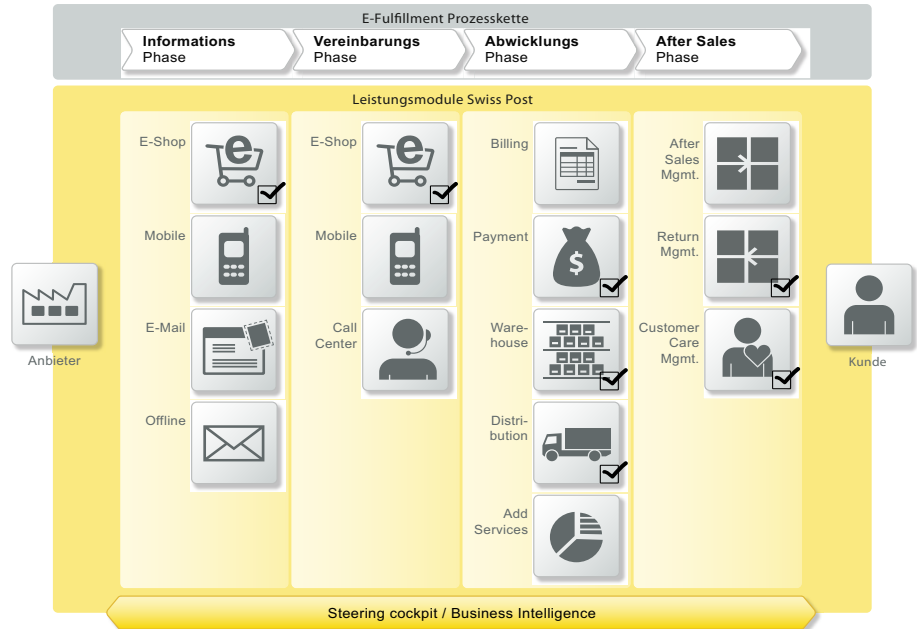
E-Fulfillment Prozesskette

Informations Phase

Vereinbarungs Phase

Abwicklungs Phase

After Sales Phase

Leistungsmodule Swiss Post

Anbieter

E-Shop

Mobile

E-Mail

Offline

E-Shop

Mobile

Call Center

Billing

Payment

Warehouse

Distribution

Add Services

After Sales Mgmt.

Return Mgmt.

Customer Care Mgmt.

Kunde

Steering cockpit / Business Intelligence